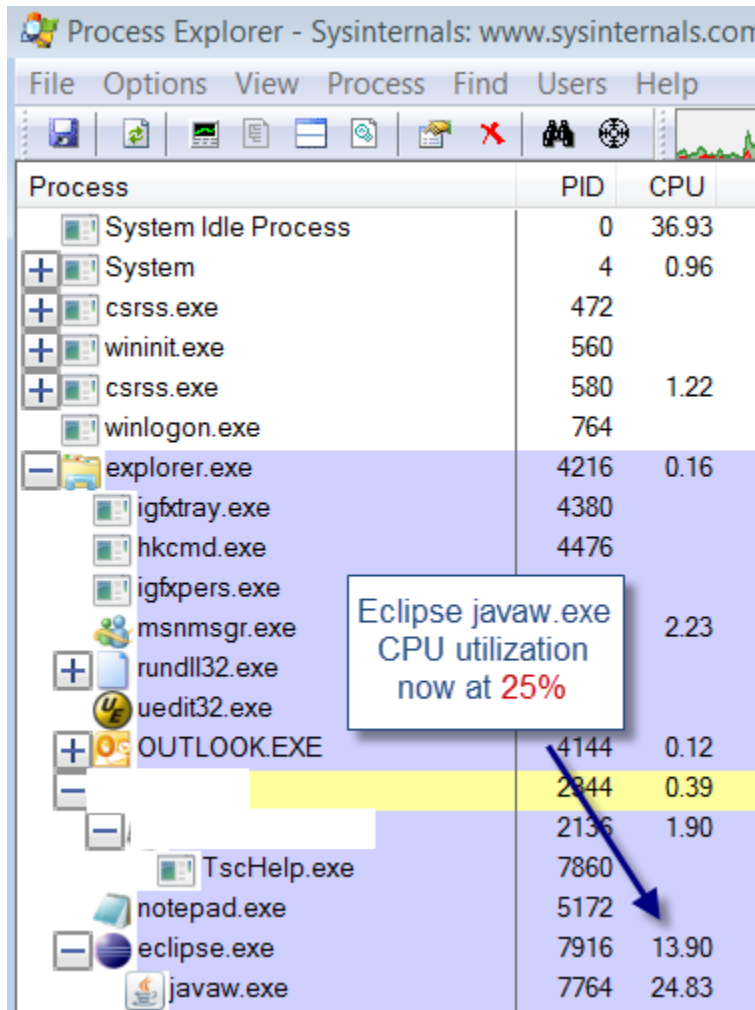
Process Explorer - Sysinternals: www.sysinternals.com

File Options View Process Find Users Help

| Process | PID | CPU |
|---|---|---|
| System Idle Process | 0 | 36.93 |
| System | 4 | 0.96 |
| csrss.exe | 472 | |
| wininit.exe | 560 | |
| csrss.exe | 580 | 1.22 |
| winlogon.exe | 764 | |
| explorer.exe | 4216 | 0.16 |
| igfxtray.exe | 4380 | |
| hkcmd.exe | 4476 | |
| igfxpers.exe | | |
| msnmsgr.exe | | 2.23 |
| rundll32.exe | | |
| uedit32.exe | | |
| OUTLOOK.EXE | 4144 | 0.12 |
| | 2344 | 0.39 |
| | 2136 | 1.90 |
| TscHelp.exe | 7860 | |
| notepad.exe | 5172 | |
| eclipse.exe | 7916 | 13.90 |
| javaw.exe | 7764 | 24.83 |

Eclipse javaw.exe CPU utilization now at 25%